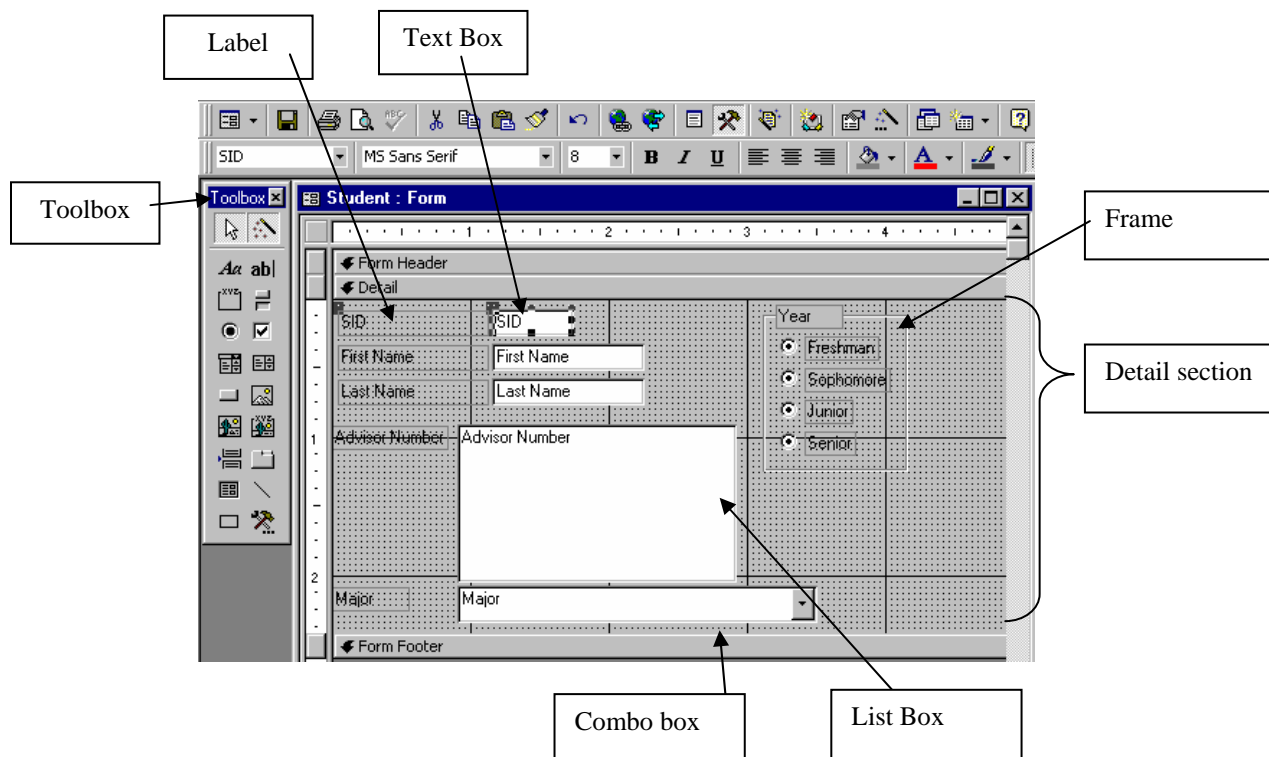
Label

Text Box

SID

MS Sans Serif

8

B I U

Toolbox

Toolbox

Student : Form

Frame

1 2 3 4

Form Header

Detail

SID

SID

Year

Freshman

Sophomore

Junior

Senior

Detail section

First Name

First Name

Last Name

Last Name

Advisor Number

Advisor Number

Aa ab|

1

2

Major

Major

Form Footer

Combo box

List Box